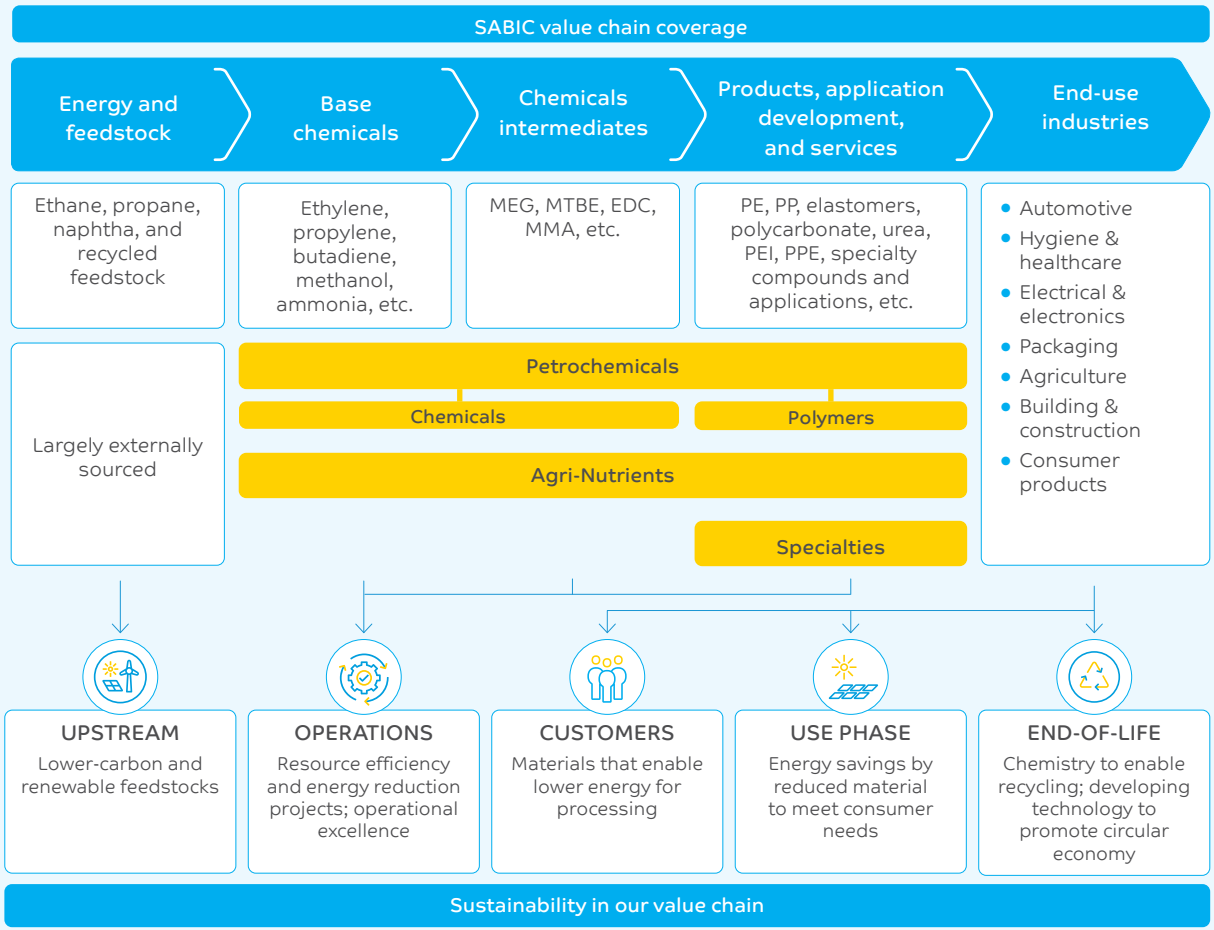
SABIC value chain coverage

Energy and feedstock

Base chemicals

Chemicals intermediates

Products, application development, and services

End-use industries

Ethane, propane, naphtha, and recycled feedstock

Ethylene, propylene, butadiene, methanol, ammonia, etc.

MEG, MTBE, EDC, MMA, etc.

PE, PP, elastomers, polycarbonate, urea, PEI, PPE, specialty compounds and applications, etc.

- Automotive
- Hygiene & healthcare
- Electrical & electronics
- Packaging
- Agriculture
- Building & construction
- Consumer products

Largely externally sourced

Petrochemicals

Chemicals

Polymers

Agri-Nutrients

Specialties

UPSTREAM
Lower-carbon and renewable feedstocks

OPERATIONS
Resource efficiency and energy reduction projects; operational excellence

CUSTOMERS
Materials that enable lower energy for processing

USE PHASE
Energy savings by reduced material to meet consumer needs

END-OF-LIFE
Chemistry to enable recycling; developing technology to promote circular economy

Sustainability in our value chain